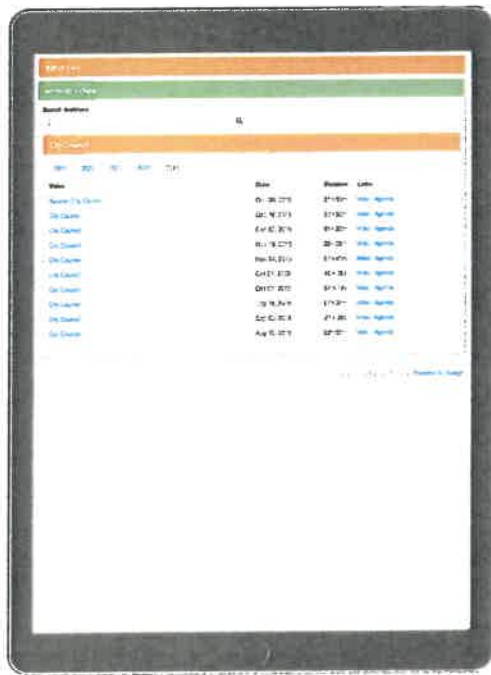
Search Archives

City Council

| Video | Date | Duration | Links |
|---|---|---|---|
| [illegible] City Council | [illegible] | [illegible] | Video Agenda |
| City Council | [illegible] | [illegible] | Video Agenda |
| City Council | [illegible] | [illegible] | Video Agenda |
| City Council | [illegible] | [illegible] | Video Agenda |
| City Council | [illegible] | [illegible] | Video Agenda |
| City Council | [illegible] | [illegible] | Video Agenda |
| City Council | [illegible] | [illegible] | Video Agenda |
| City Council | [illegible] | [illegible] | Video Agenda |
| City Council | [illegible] | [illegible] | Video Agenda |
| City Council | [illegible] | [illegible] | Video Agenda |

Powered by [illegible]